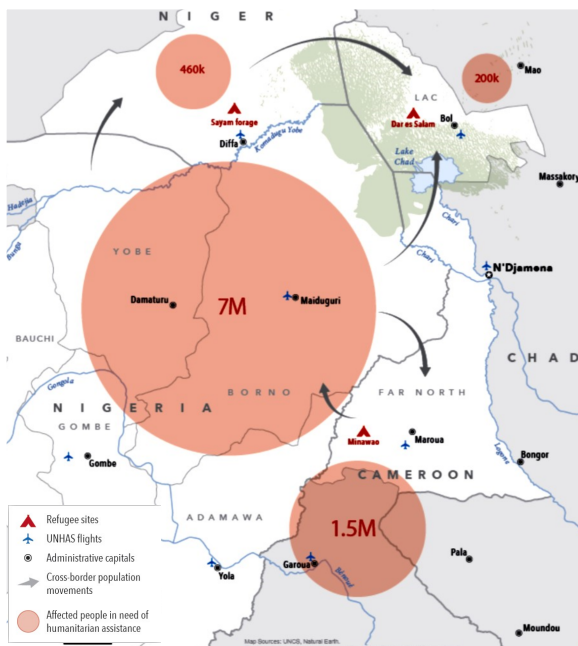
N I G E R

460k

200k

Mao

LAC

Sayam forage

Dar es Salam

Bol

Diffa

Komadugu Yobe

Lake Chad

Massakory

Hadejia

Chari

N'Djamena

YOBE

Damaturu

7M

Maiduguri

C H A D

BAUCHI

BORNO

FAR NORTH

NIGERIA

Gongola

GOMBE

Minawao

Maroua

Gombe

Logone

Bongor

CAMEROON

ADAMAWA

1.5M

Pala

Yola

Garoua

Benoué

Moundou

Refugee sites

UNHAS flights

Administrative capitals

Cross-border population movements

Affected people in need of humanitarian assistance

Map Sources: UNCS, Natural Earth.